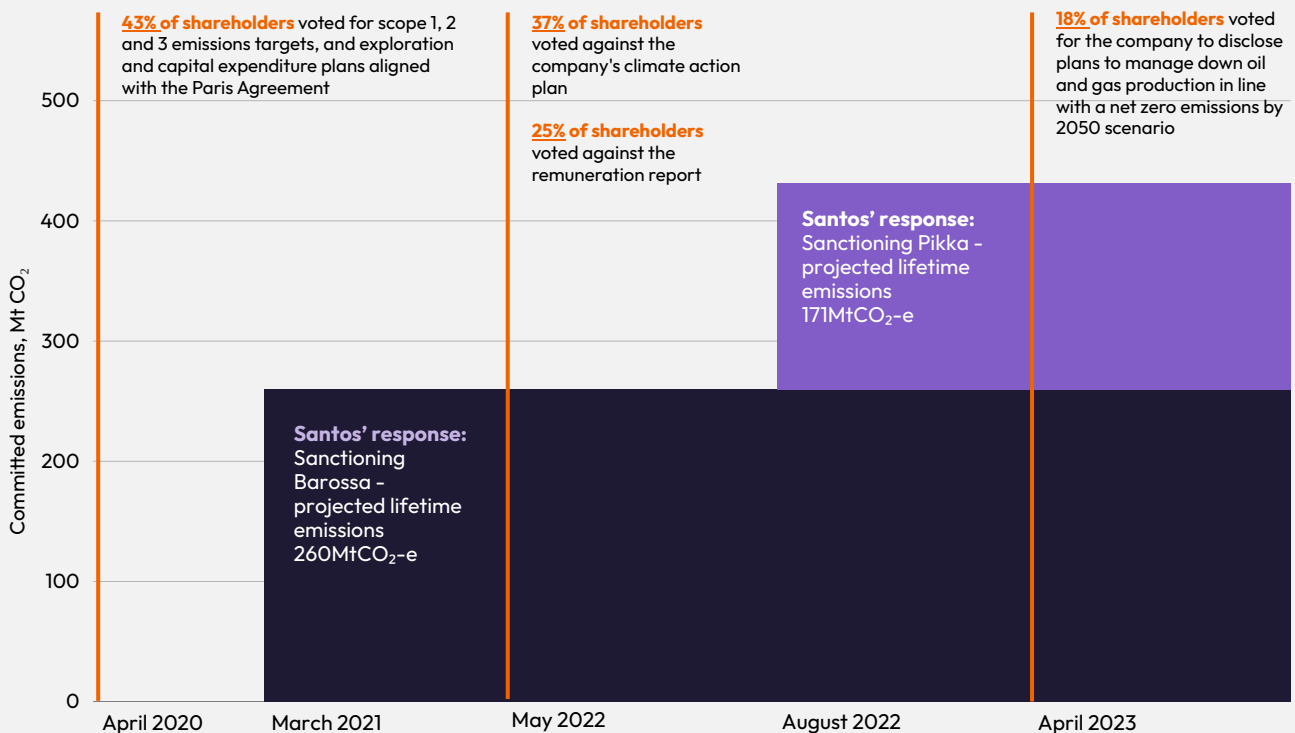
43% of shareholders voted for scope 1, 2 and 3 emissions targets, and exploration and capital expenditure plans aligned with the Paris Agreement

37% of shareholders voted against the company's climate action plan

25% of shareholders voted against the remuneration report

18% of shareholders voted for the company to disclose plans to manage down oil and gas production in line with a net zero emissions by 2050 scenario

Committed emissions, Mt $CO_2$

500
400
300
200
100
0

Santos' response: Sanctioning Pikka - projected lifetime emissions 171Mt$CO_2$-e

Santos' response: Sanctioning Barossa - projected lifetime emissions 260Mt$CO_2$-e

April 2020
March 2021
May 2022
August 2022
April 2023